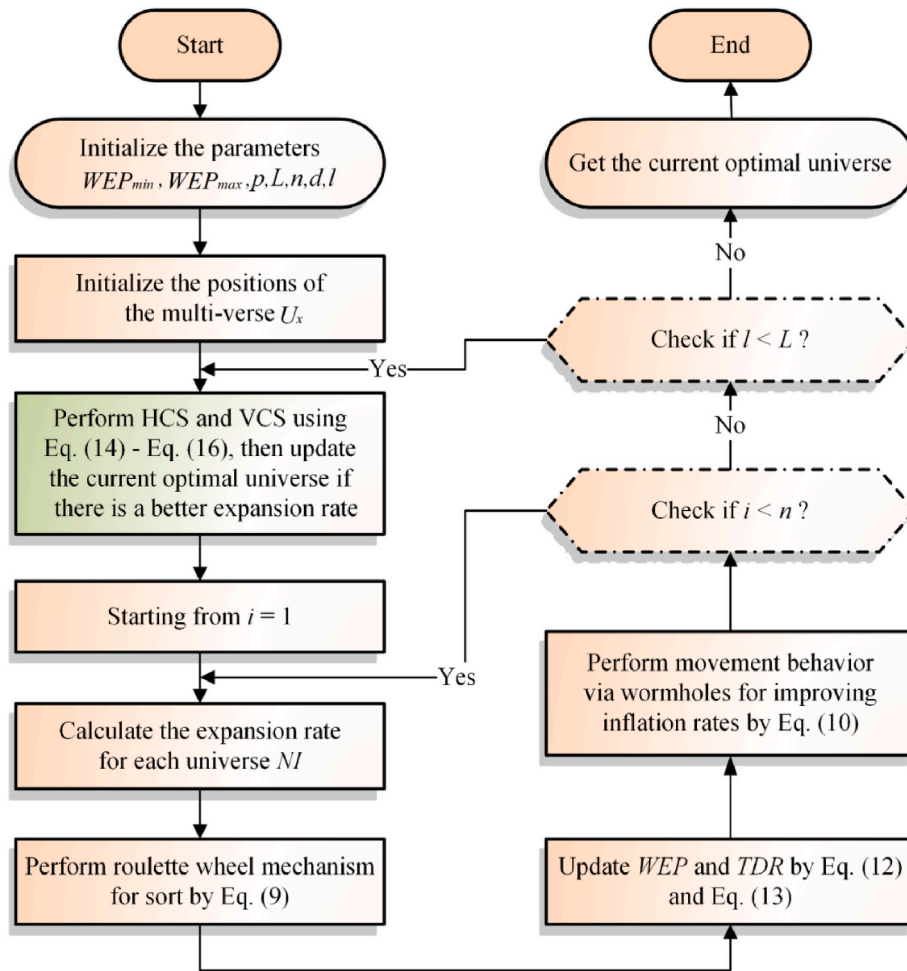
Start

Initialize the parameters $WEP_{min}$, $WEP_{max}$, $p, L, n, d, l$

Initialize the positions of the multi-verse $U_x$

Yes

Perform HCS and VCS using Eq. (14) - Eq. (16), then update the current optimal universe if there is a better expansion rate

Starting from $i = 1$

Yes

Calculate the expansion rate for each universe $NI$

Perform roulette wheel mechanism for sort by Eq. (9)

End

Get the current optimal universe

No

Check if $l < L$ ?

No

Check if $i < n$ ?

Perform movement behavior via wormholes for improving inflation rates by Eq. (10)

Update $WEP$ and $TDR$ by Eq. (12) and Eq. (13)